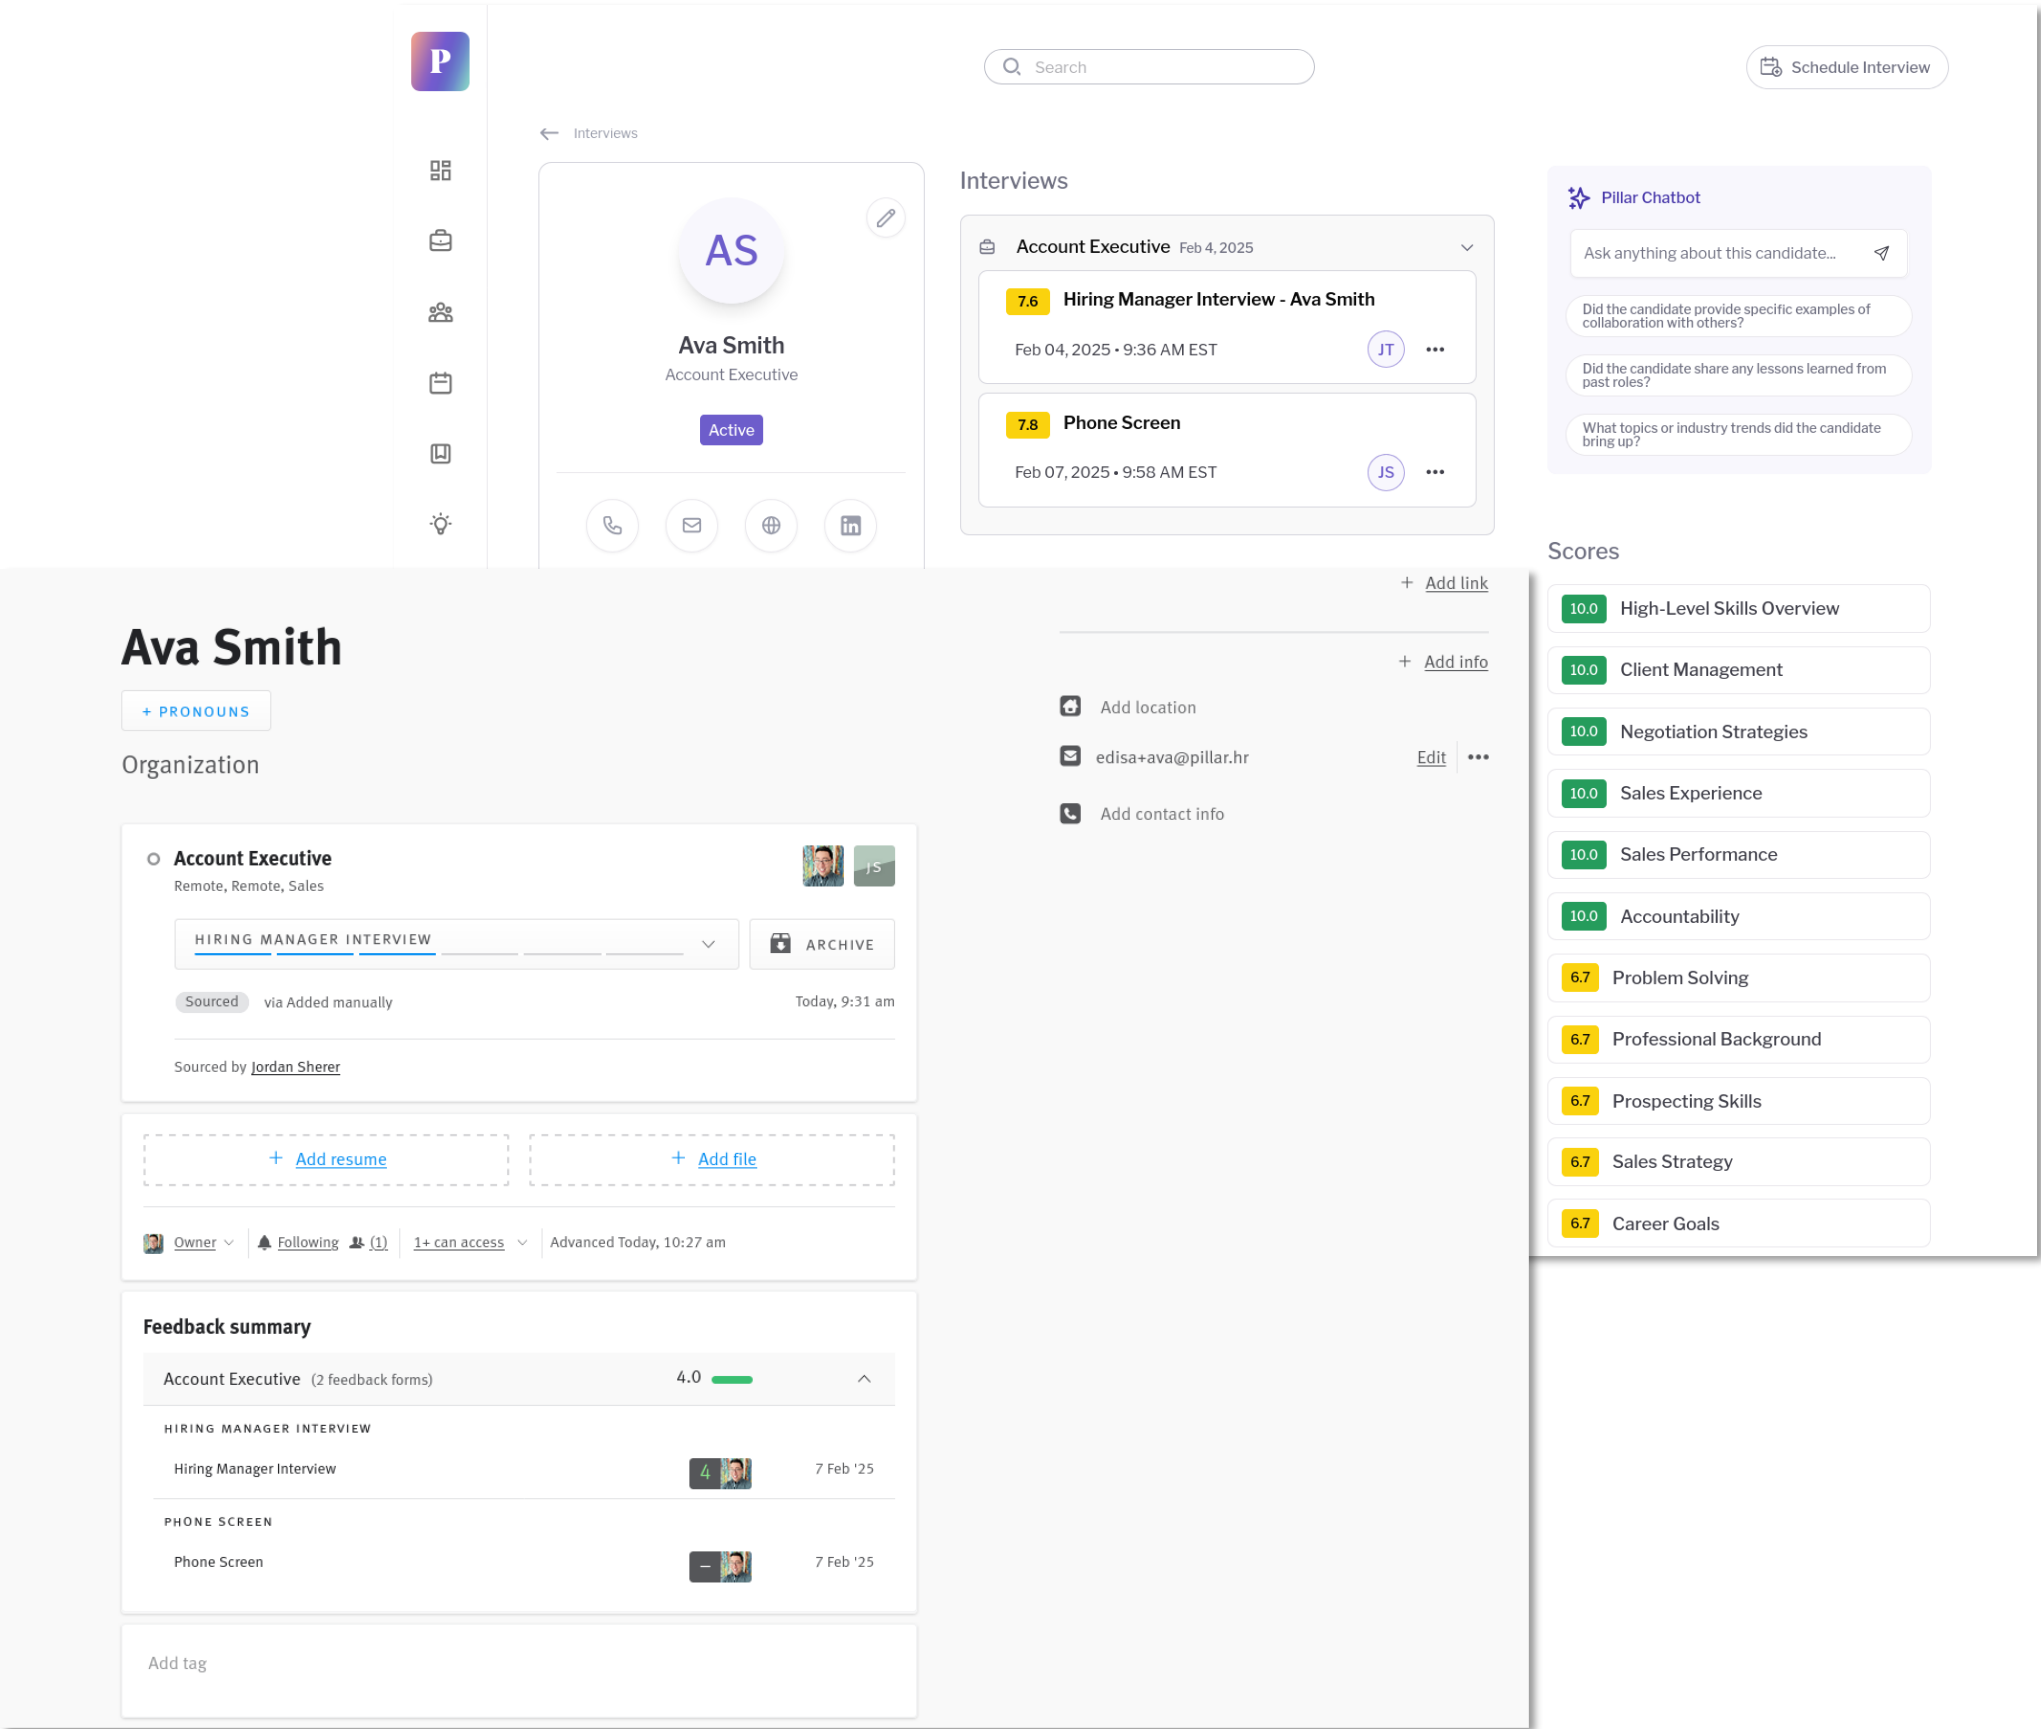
P

Search

Schedule Interview

Interviews

AS

Ava Smith

Account Executive

Active

Interviews

Account Executive Feb 4, 2025

7.6 Hiring Manager Interview - Ava Smith

Feb 04, 2025 • 9:36 AM EST

JT

7.8 Phone Screen

Feb 07, 2025 • 9:58 AM EST

JS

Pillar Chatbot

Ask anything about this candidate...

Did the candidate provide specific examples of collaboration with others?

Did the candidate share any lessons learned from past roles?

What topics or industry trends did the candidate bring up?

Scores

| 10.0 | High-Level Skills Overview |
|---|---|
| 10.0 | Client Management |
| 10.0 | Negotiation Strategies |
| 10.0 | Sales Experience |
| 10.0 | Sales Performance |
| 10.0 | Accountability |
| 6.7 | Problem Solving |
| 6.7 | Professional Background |
| 6.7 | Prospecting Skills |
| 6.7 | Sales Strategy |
| 6.7 | Career Goals |

+ Add link

+ Add info

Add location

edisa+ava@pillar.hr Edit

Add contact info

Ava Smith

+ PRONOUNS

Organization

Account Executive

Remote, Remote, Sales

JS

HIRING MANAGER INTERVIEW

ARCHIVE

Sourced via Added manually Today, 9:31 am

Sourced by Jordan Sherer

+ Add resume

+ Add file

Owner Following (1) 1+ can access Advanced Today, 10:27 am

Feedback summary

Account Executive (2 feedback forms) 4.0

HIRING MANAGER INTERVIEW

Hiring Manager Interview 4 7 Feb '25

PHONE SCREEN

Phone Screen – 7 Feb '25

Add tag